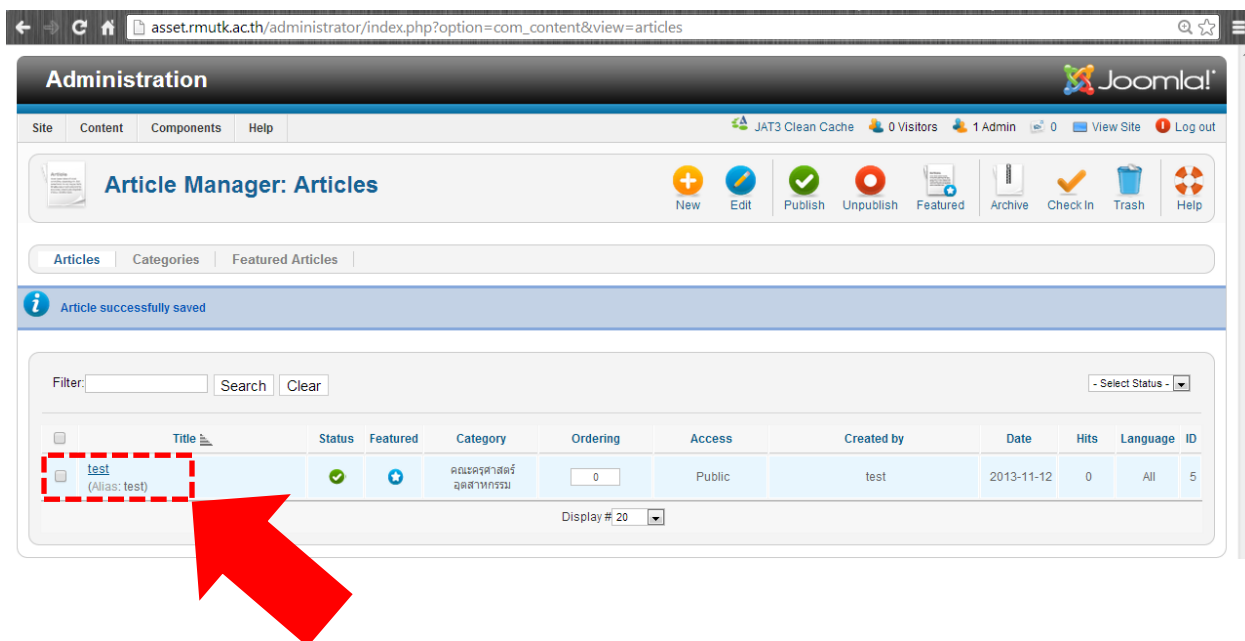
asset.rmutk.ac.th/administrator/index.php?option=com_content&view=articles

Administration

Joomla!

Site Content Components Help

JAT3 Clean Cache 0 Visitors 1 Admin 0 View Site Log out

Article Manager: Articles

New Edit Publish Unpublish Featured Archive Check In Trash Help

Articles Categories Featured Articles

Article successfully saved

Filter: Search Clear

- Select Status -

| | Title | Status | Featured | Category | Ordering | Access | Created by | Date | Hits | Language | ID |
|---|---|---|---|---|---|---|---|---|---|---|---|
| | test (Alias: test) | | | คณะครุศาสตร์อุตสาหกรรม | 0 | Public | test | 2013-11-12 | 0 | All | 5 |

Display # 20